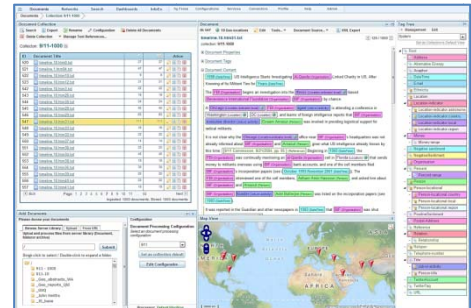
Documents Resources Search Dashboards Admin

Document Collection

Search Export Rename Configuration Delete all Documents

Collection: 911-1000

Document Title

Document

Document Properties

Document Content

Add Documents

Configuration

Document Processing Configuration

Add Document Files

Edit Configuration

Map View

Tag Tree

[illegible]